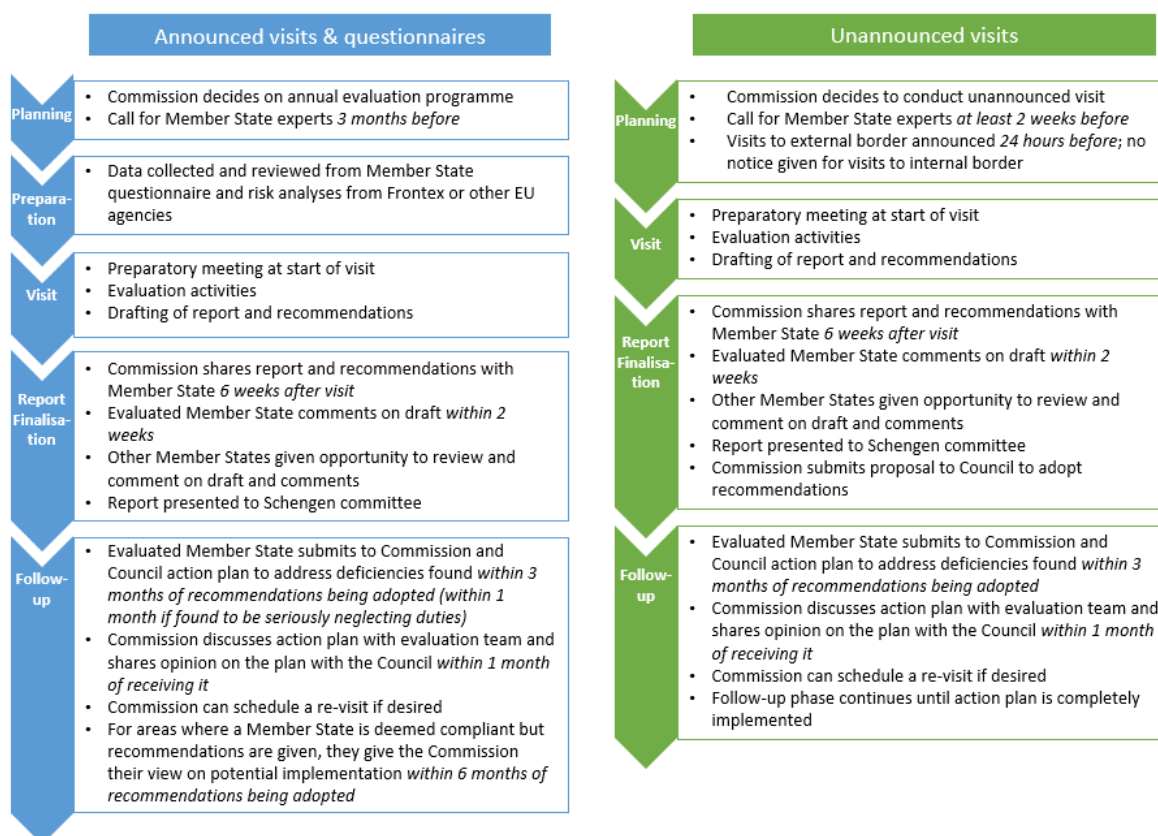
Announced visits & questionnaires

Planning
- Commission decides on annual evaluation programme
- Call for Member State experts *3 months before*

Preparation
- Data collected and reviewed from Member State questionnaire and risk analyses from Frontex or other EU agencies

Visit
- Preparatory meeting at start of visit
- Evaluation activities
- Drafting of report and recommendations

Report Finalisation
- Commission shares report and recommendations with Member State *6 weeks after visit*
- Evaluated Member State comments on draft *within 2 weeks*
- Other Member States given opportunity to review and comment on draft and comments
- Report presented to Schengen committee

Follow-up
- Evaluated Member State submits to Commission and Council action plan to address deficiencies found *within 3 months of recommendations being adopted (within 1 month if found to be seriously neglecting duties)*
- Commission discusses action plan with evaluation team and shares opinion on the plan with the Council *within 1 month of receiving it*
- Commission can schedule a re-visit if desired
- For areas where a Member State is deemed compliant but recommendations are given, they give the Commission their view on potential implementation *within 6 months of recommendations being adopted*

Unannounced visits

Planning
- Commission decides to conduct unannounced visit
- Call for Member State experts *at least 2 weeks before*
- Visits to external border announced *24 hours before*; no notice given for visits to internal border

Visit
- Preparatory meeting at start of visit
- Evaluation activities
- Drafting of report and recommendations

Report Finalisation
- Commission shares report and recommendations with Member State *6 weeks after visit*
- Evaluated Member State comments on draft *within 2 weeks*
- Other Member States given opportunity to review and comment on draft and comments
- Report presented to Schengen committee
- Commission submits proposal to Council to adopt recommendations

Follow-up
- Evaluated Member State submits to Commission and Council action plan to address deficiencies found *within 3 months of recommendations being adopted*
- Commission discusses action plan with evaluation team and shares opinion on the plan with the Council *within 1 month of receiving it*
- Commission can schedule a re-visit if desired
- Follow-up phase continues until action plan is completely implemented